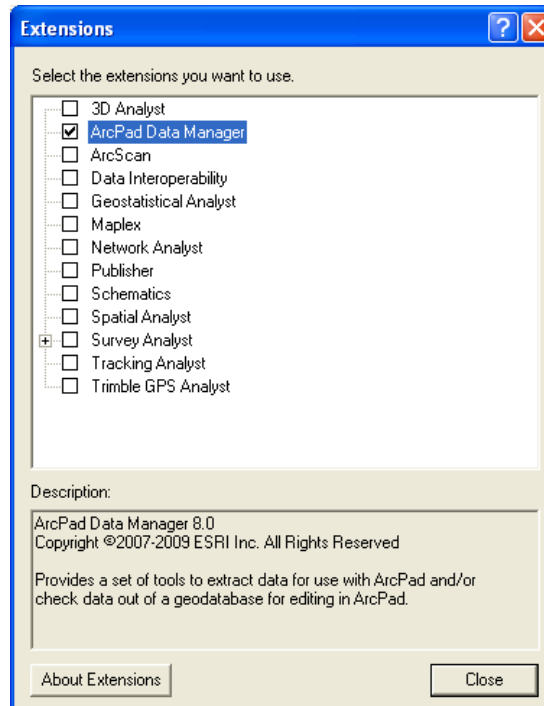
Extensions

Select the extensions you want to use.

3D Analyst
ArcPad Data Manager
ArcScan
Data Interoperability
Geostatistical Analyst
Maplex
Network Analyst
Publisher
Schematics
Spatial Analyst
Survey Analyst
Tracking Analyst
Trimble GPS Analyst

Description:

ArcPad Data Manager 8.0
Copyright ©2007-2009 ESRI Inc. All Rights Reserved

Provides a set of tools to extract data for use with ArcPad and/or check data out of a geodatabase for editing in ArcPad.

About Extensions

Close